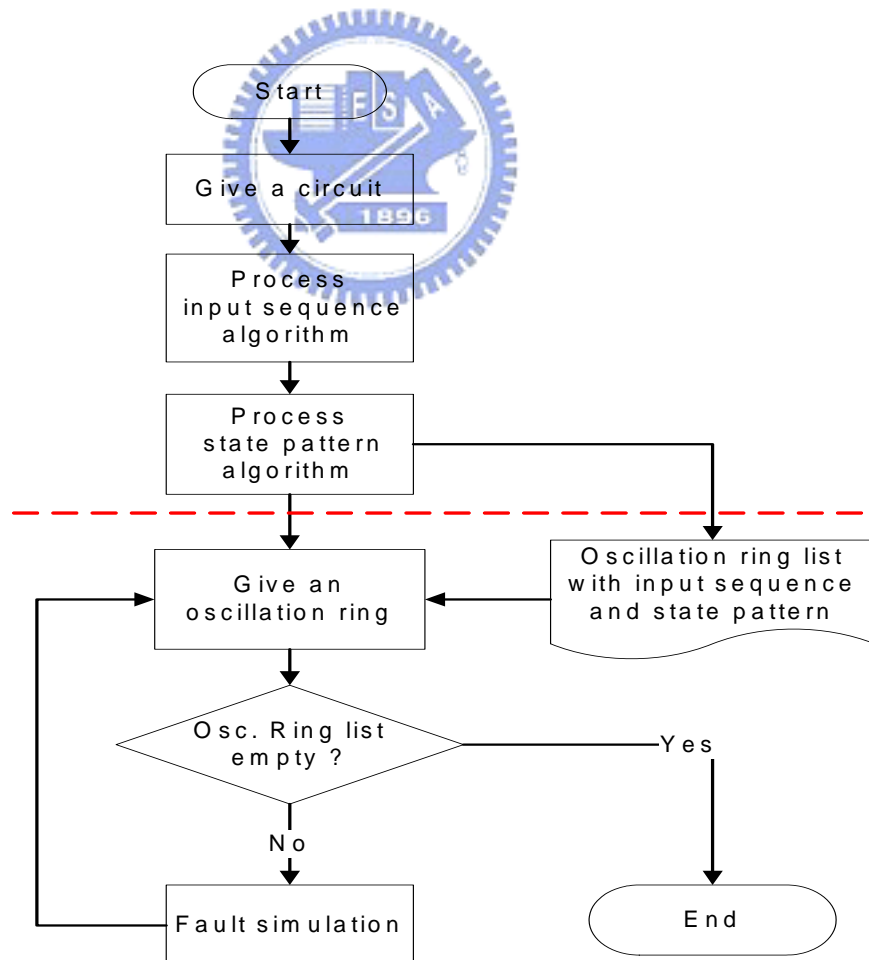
Start

Give a circuit

Process input sequence algorithm

Process state pattern algorithm

Oscillation ring list with input sequence and state pattern

Give an oscillation ring

Osc. Ring list empty ?

Yes

No

Fault simulation

End

1896